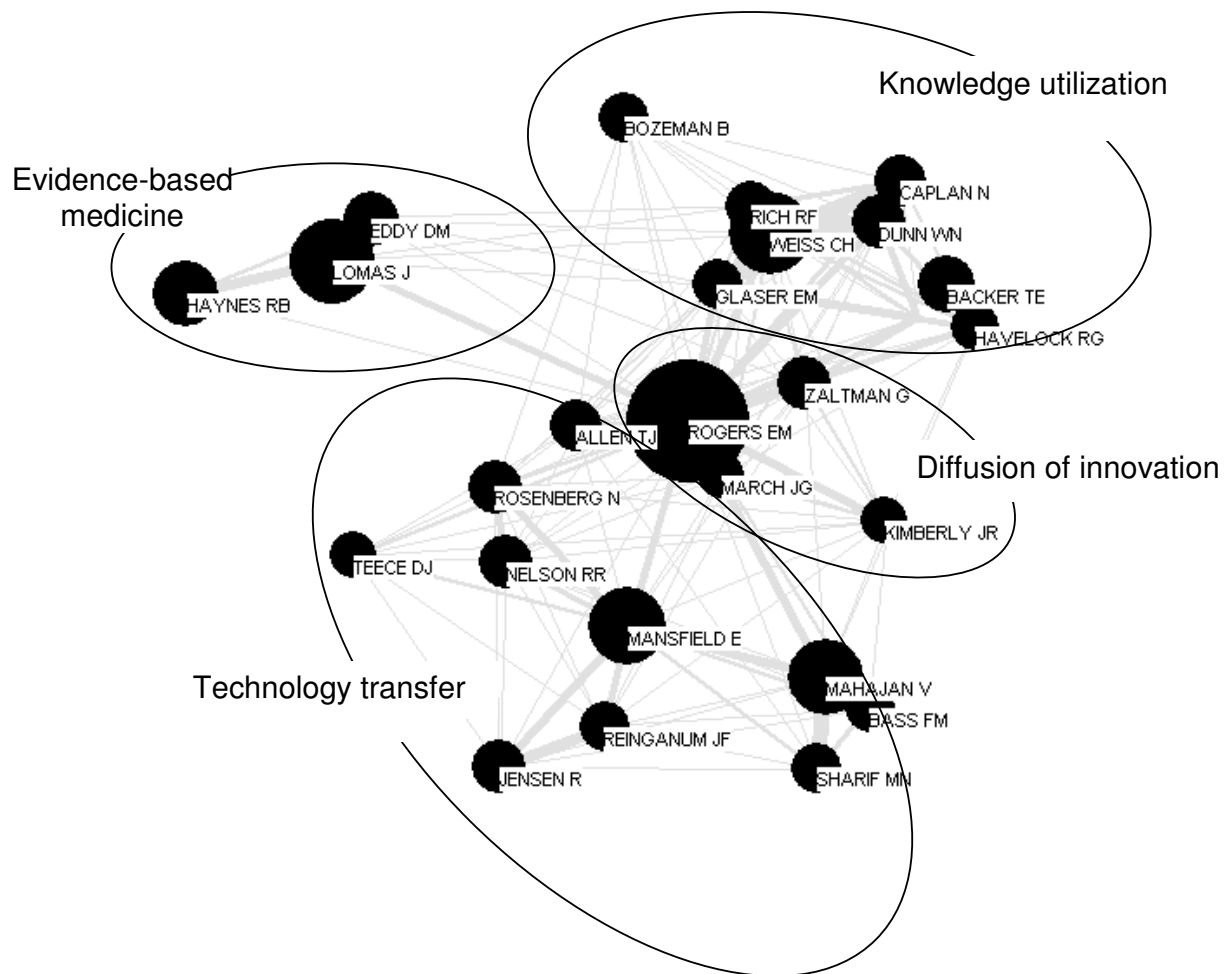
Knowledge utilization

BOZEMAN B

Evidence-based medicine

CAPLAN N

RICH RF

EDDY DM

WEISS CH

DUNN WN

LOMAS J

GLASER EM

BACKER TE

HAYNES RB

HAVELOCK RG

ZALTMAN G

ALLEN TJ

ROGERS EM

Diffusion of innovation

MARCH JG

ROSENBERG N

KIMBERLY JR

TEECE DJ

NELSON RR

MANSFIELD E

Technology transfer

MAHAJAN V

BASS FM

REINGANUM JF

JENSEN R

SHARIF MN